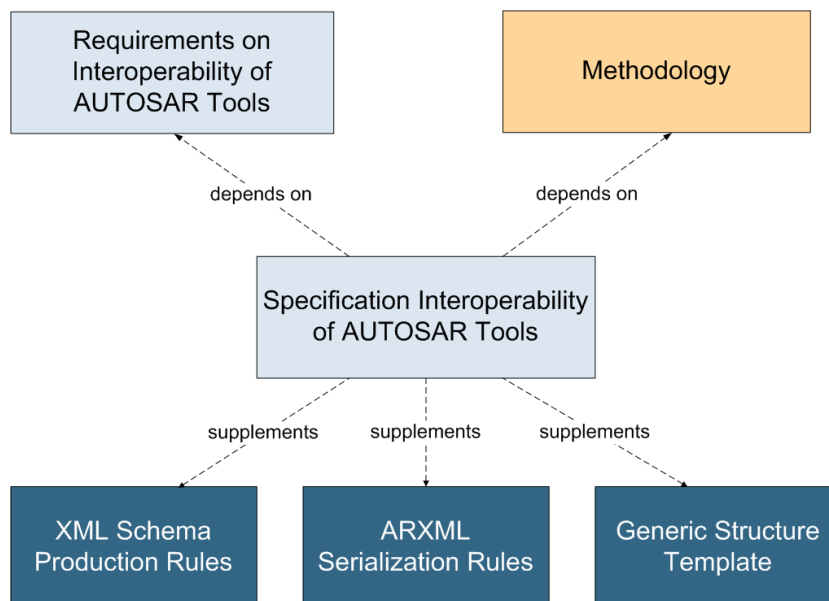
Requirements on Interoperability of AUTOSAR Tools

Methodology

depends on

depends on

Specification Interoperability of AUTOSAR Tools

supplements

supplements

supplements

XML Schema Production Rules

ARXML Serialization Rules

Generic Structure Template